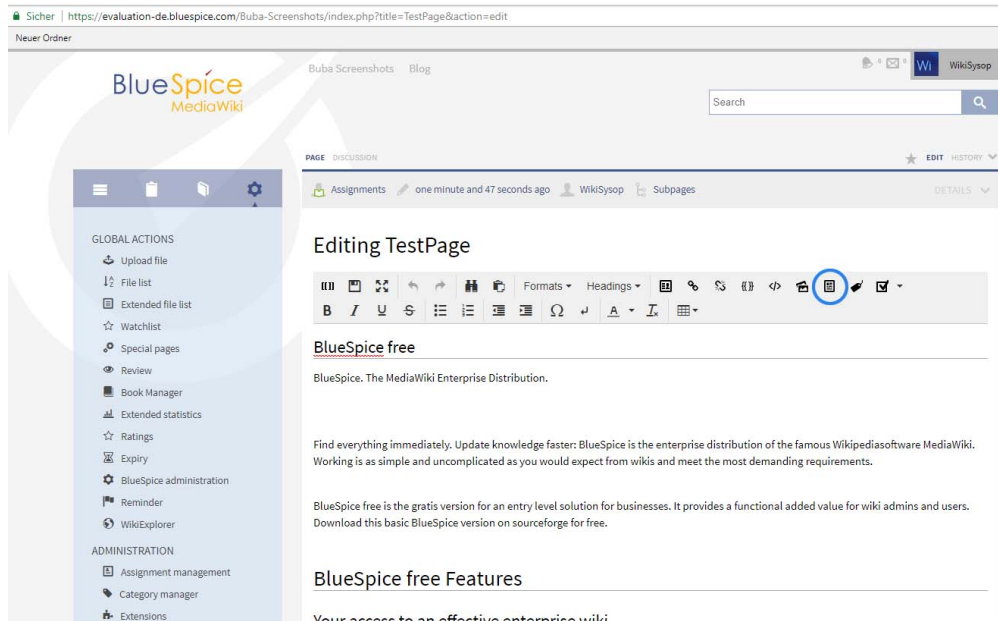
Sicher | https://evaluation-de.bluespice.com/Buba-Screenshots/index.php?title=TestPage&action=edit
Neuer Ordner

BlueSpice
MediaWiki

Buba Screenshots Blog

0 0 Wi WikiSysop

Search

PAGE DISCUSSION

EDIT HISTORY

Assignments one minute and 47 seconds ago WikiSysop Subpages

DETAILS

GLOBAL ACTIONS
Upload file
File list
Extended file list
Watchlist
Special pages
Review
Book Manager
Extended statistics
Ratings
Expiry
BlueSpice administration
Reminder
WikiExplorer

ADMINISTRATION
Assignment management
Category manager
Extensions

Editing TestPage

Formats Headings

BlueSpice free

BlueSpice. The MediaWiki Enterprise Distribution.

Find everything immediately. Update knowledge faster: BlueSpice is the enterprise distribution of the famous Wikipediasoftware MediaWiki. Working is as simple and uncomplicated as you would expect from wikis and meet the most demanding requirements.

BlueSpice free is the gratis version for an entry level solution for businesses. It provides a functional added value for wiki admins and users. Download this basic BlueSpice version on sourceforge for free.

BlueSpice free Features

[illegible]